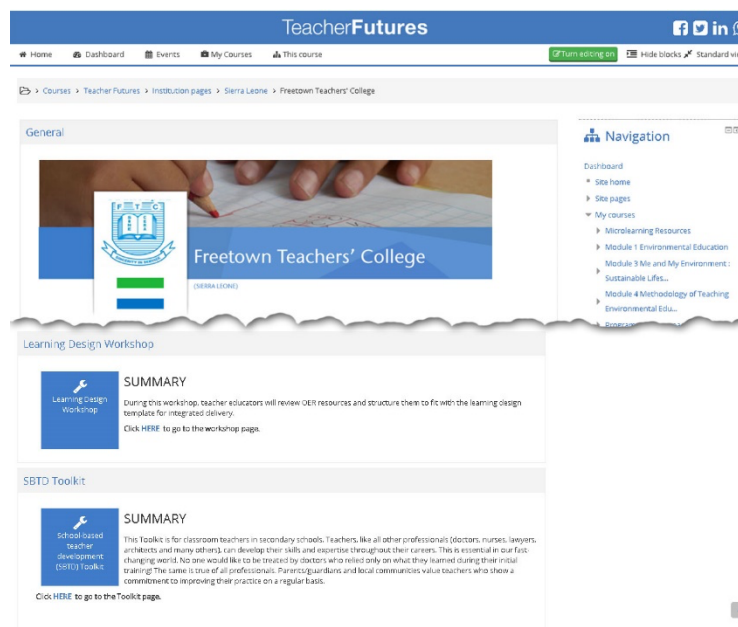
TeacherFutures

Home Dashboard Events My Courses This course Turn editing on Hide blocks Standard vi

Courses > Teacher Futures > Institution pages > Sierra Leone > Freetown Teachers' College

General

F T C

Freetown Teachers' College

(SIERRA LEONE)

Navigation

Dashboard
Site home
Site pages
My courses
Microlearning Resources
Module 1 Environmental Education
Module 3 Me and My Environment : Sustainable Lifes...
Module 4 Methodology of Teaching Environmental Edu...
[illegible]

Learning Design Workshop

Learning Design Workshop

SUMMARY

During this workshop, teacher educators will review OER resources and structure them to fit with the learning design template for integrated delivery.

Click HERE to go to the workshop page.

SBTD Toolkit

School-based teacher development (SBTD) Toolkit

SUMMARY

This Toolkit is for classroom teachers in secondary schools. Teachers, like all other professionals (doctors, nurses, lawyers, architects and many others), can develop their skills and expertise throughout their careers. This is essential in our fast-changing world. No one would like to be treated by doctors who relied only on what they learned during their initial training! The same is true of all professionals. Parents/guardians and local communities value teachers who show a commitment to improving their practice on a regular basis.

Click HERE to go to the Toolkit page.